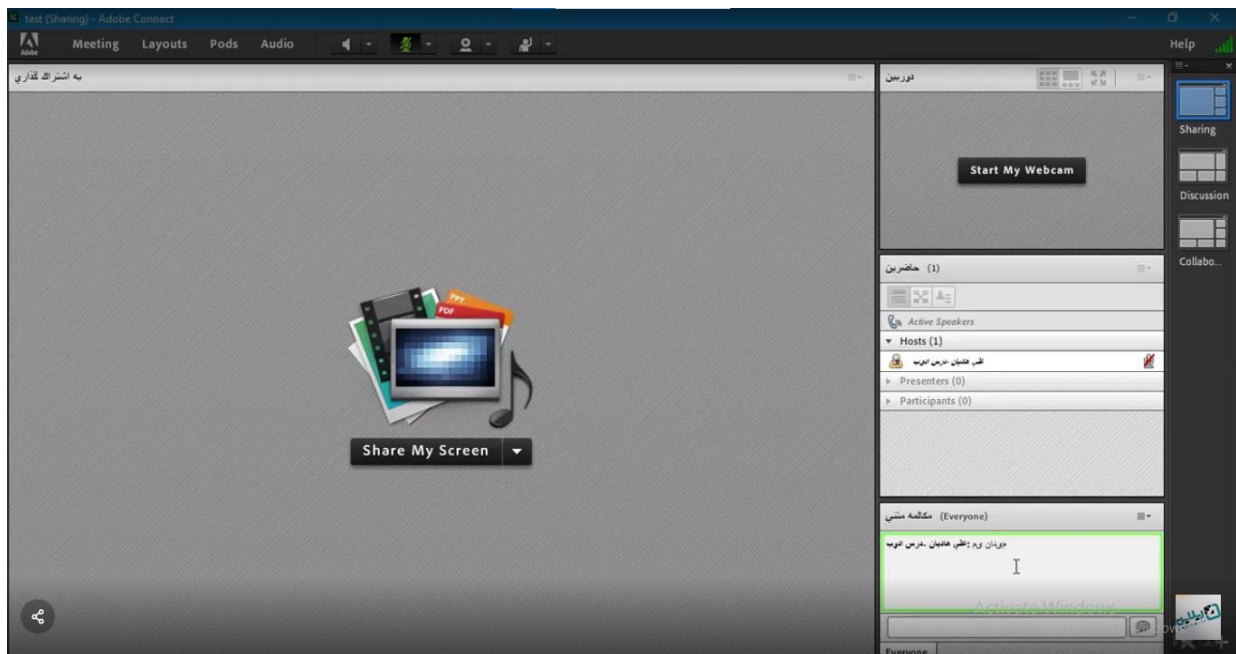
test (Sharing) - Adobe Connect

Adobe

Meeting Layouts Pods Audio

Help

به اشتراك گذاري

دوربين

Start My Webcam

Sharing

Discussion

Collabo...

(1) حاضرين

Active Speakers

Hosts (1)

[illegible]

Presenters (0)

Participants (0)

PPT

PDF

Share My Screen

(Everyone) مكالمه متني

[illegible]

Activate Windows

Everyone